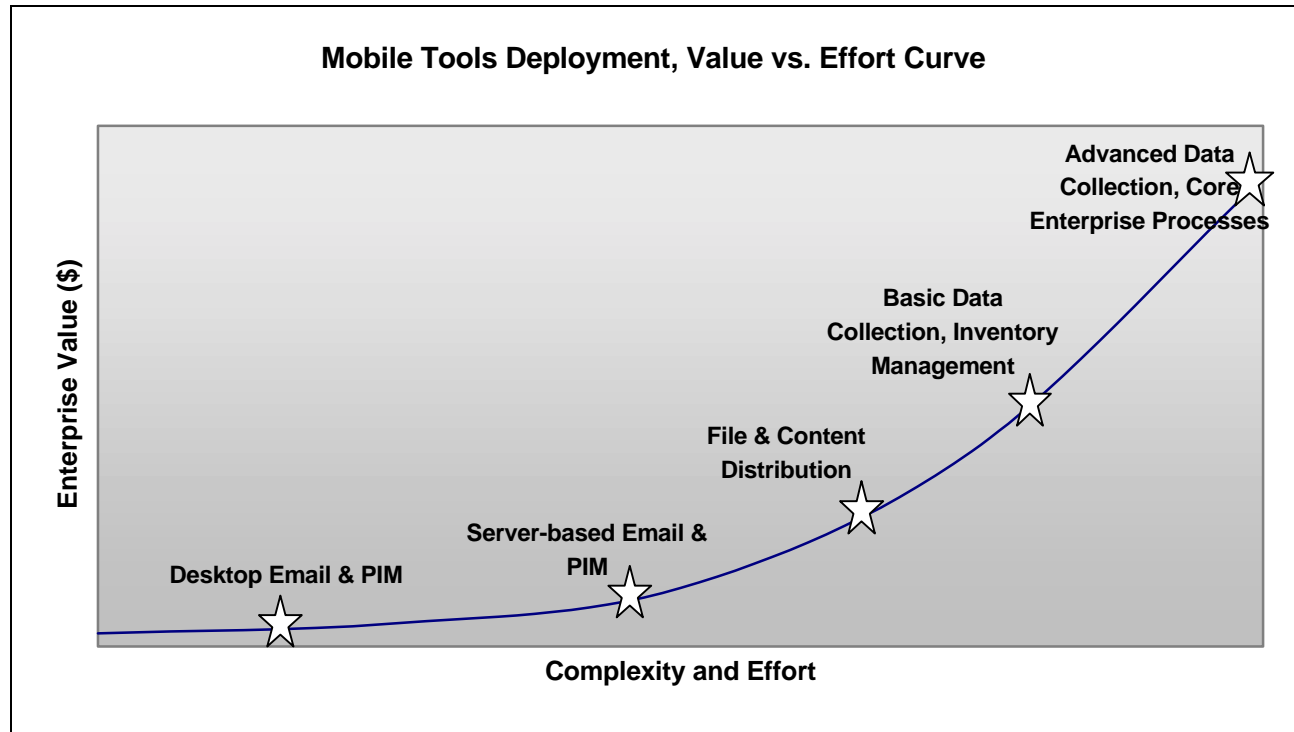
Mobile Tools Deployment, Value vs. Effort Curve

Enterprise Value ($)

Advanced Data Collection, Core Enterprise Processes

Basic Data Collection, Inventory Management

File & Content Distribution

Server-based Email & PIM

Desktop Email & PIM

Complexity and Effort